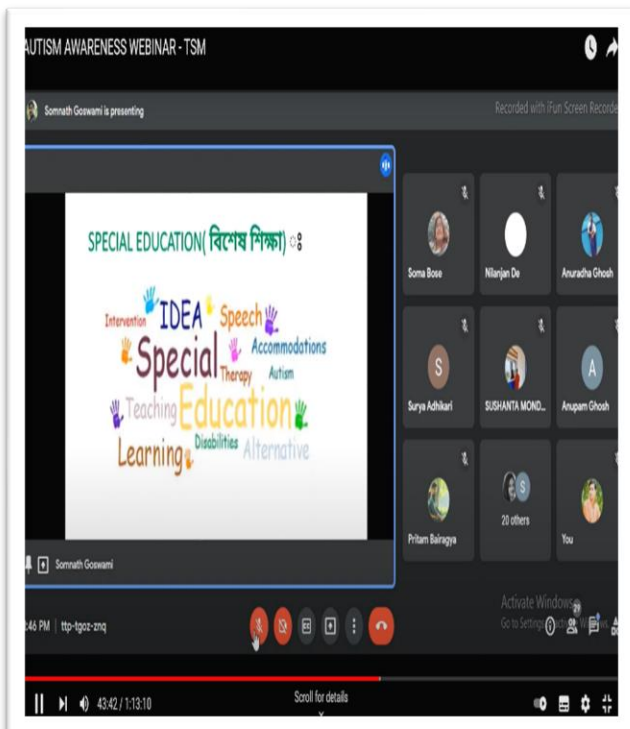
AUTISM AWARENESS WEBINAR - TSM

Somnath Goswami is presenting

Recorded with iFun Screen Recorde

SPECIAL EDUCATION( বিশেষ শিক্ষা) ঃ

Intervention IDEA Speech Special Accommodations Therapy Autism Teaching Education Learning Disabilities Alternative

Somnath Goswami

Soma Bose

Nilanjan De

Anuradha Ghosh

S

Surya Adhikari

SUSHANTA MOND...

A

Anupam Ghosh

Pritam Bairagya

S

20 others

You

:46 PM | ttp-tgoz-znq

Activate Windows
Go to Settings to activate Windows.

29

43:42 / 1:13:10

Scroll for details